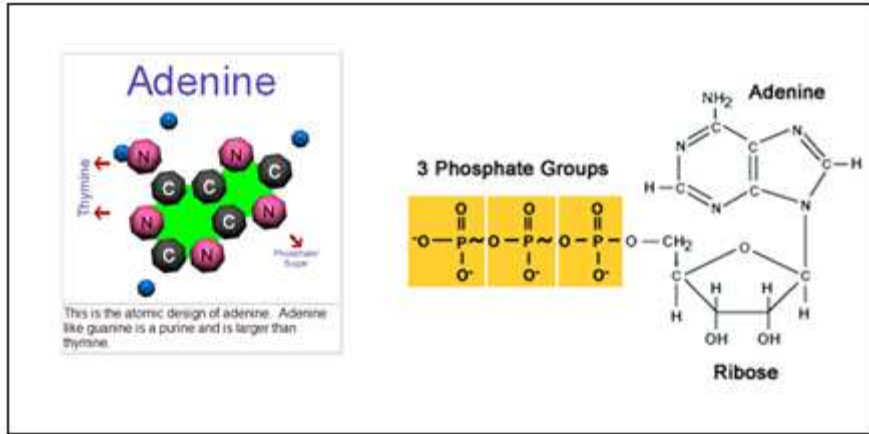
Adenine

Thymine

N C C N C N C C N C N

Phosphate Sugar

This is the atomic design of adenine. Adenine like guanine is a purine and is larger than thymine.

3 Phosphate Groups

$^{-}O-\overset{O}{\overset{\|}{P}}\sim O-\overset{O}{\overset{\|}{P}}\sim O-\overset{O}{\overset{\|}{P}}-O-CH_2$

$O^-$ $O^-$ $O^-$

Adenine

$NH_2$

C N N C C C C H N N H C

O

C H H C

H C C H

OH OH

Ribose